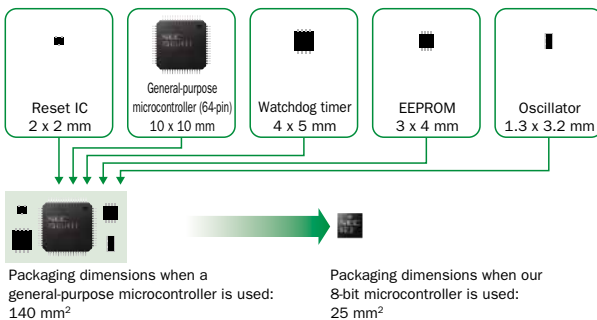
Reset IC
2 x 2 mm

General-purpose microcontroller (64-pin)
10 x 10 mm

Watchdog timer
4 x 5 mm

EEPROM
3 x 4 mm

Oscillator
1.3 x 3.2 mm

Packaging dimensions when a general-purpose microcontroller is used:
140 mm$^2$

Packaging dimensions when our 8-bit microcontroller is used:
25 mm$^2$